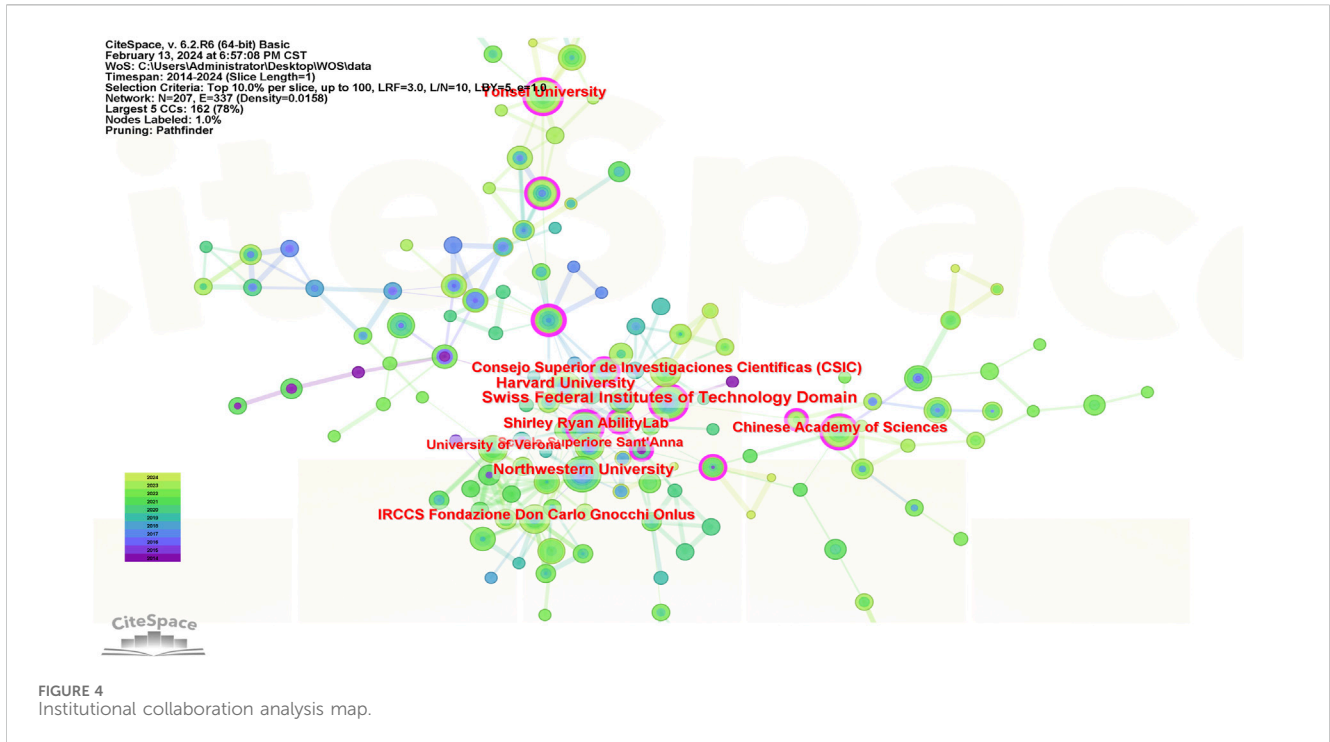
CiteSpace, v. 6.2.R6 (64-bit) Basic
February 13, 2024 at 6:57:08 PM CST
WoS: C:\Users\Administrator\Desktop\WOS\data
Timespan: 2014-2024 (Slice Length=1)
Selection Criteria: Top 10.0% per slice, up to 100, LRF=3.0, L/N=10, LBY=5, e=1.0
Network: N=207, E=337 (Density=0.0158)
Largest 5 CCs: 162 (78%)
Nodes Labeled: 1.0%
Pruning: Pathfinder

Yonsei University
Consejo Superior de Investigaciones Cientificas (CSIC)
Harvard University
Swiss Federal Institutes of Technology Domain
Shirley Ryan AbilityLab
Chinese Academy of Sciences
University of Verona
Scuola Superiore Sant'Anna
Northwestern University
IRCCS Fondazione Don Carlo Gnocchi Onlus

2024
2023
2022
2021
2020
2019
2018
2017
2016
2015
2014

CiteSpace

FIGURE 4
Institutional collaboration analysis map.